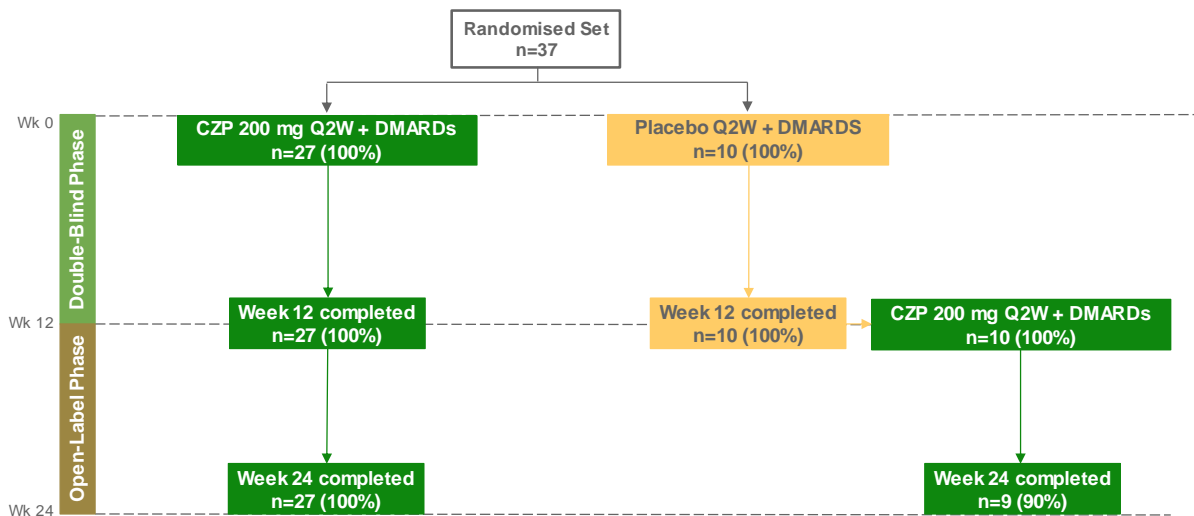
Randomised Set
n=37

Wk 0

Double-Blind Phase

CZP 200 mg Q2W + DMARDs
n=27 (100%)

Placebo Q2W + DMARDS
n=10 (100%)

Wk 12

Week 12 completed
n=27 (100%)

Week 12 completed
n=10 (100%)

CZP 200 mg Q2W + DMARDs
n=10 (100%)

Open-Label Phase

Week 24 completed
n=27 (100%)

Week 24 completed
n=9 (90%)

Wk 24